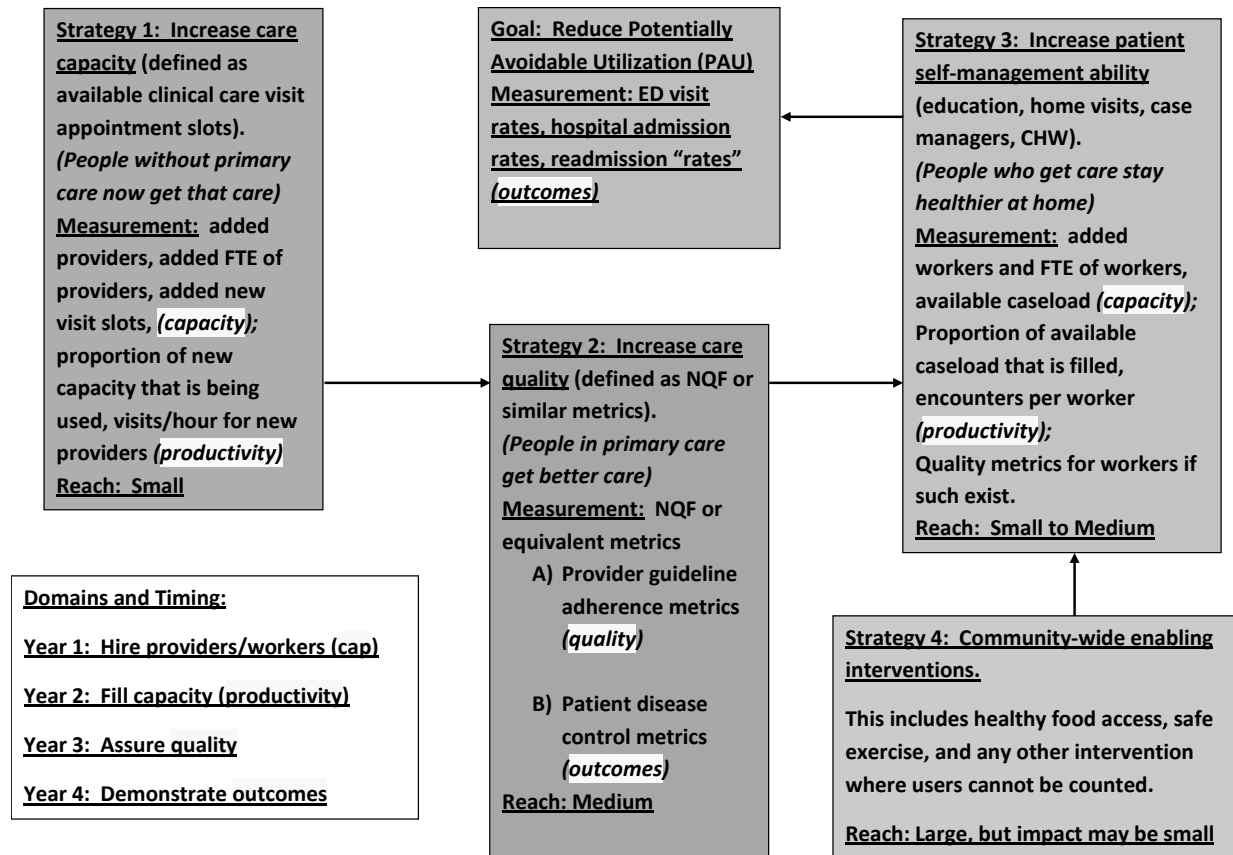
**Strategy 1: Increase care capacity** (defined as available clinical care visit appointment slots).
*(People without primary care now get that care)*
**Measurement:** added providers, added FTE of providers, added new visit slots, *(capacity)*; proportion of new capacity that is being used, visits/hour for new providers *(productivity)*
**Reach: Small**

**Goal: Reduce Potentially Avoidable Utilization (PAU)**
**Measurement: ED visit rates, hospital admission rates, readmission "rates"** *(outcomes)*

**Strategy 3: Increase patient self-management ability** (education, home visits, case managers, CHW).
*(People who get care stay healthier at home)*
**Measurement:** added workers and FTE of workers, available caseload *(capacity)*; Proportion of available caseload that is filled, encounters per worker *(productivity)*;
Quality metrics for workers if such exist.
**Reach: Small to Medium**

**Strategy 2: Increase care quality** (defined as NQF or similar metrics).
*(People in primary care get better care)*
**Measurement:** NQF or equivalent metrics
A) Provider guideline adherence metrics *(quality)*
B) Patient disease control metrics *(outcomes)*
**Reach: Medium**

**Domains and Timing:**
**Year 1: Hire providers/workers (cap)**
**Year 2: Fill capacity (productivity)**
**Year 3: Assure quality**
**Year 4: Demonstrate outcomes**

**Strategy 4: Community-wide enabling interventions.**
This includes healthy food access, safe exercise, and any other intervention where users cannot be counted.
**Reach: Large, but impact may be small**